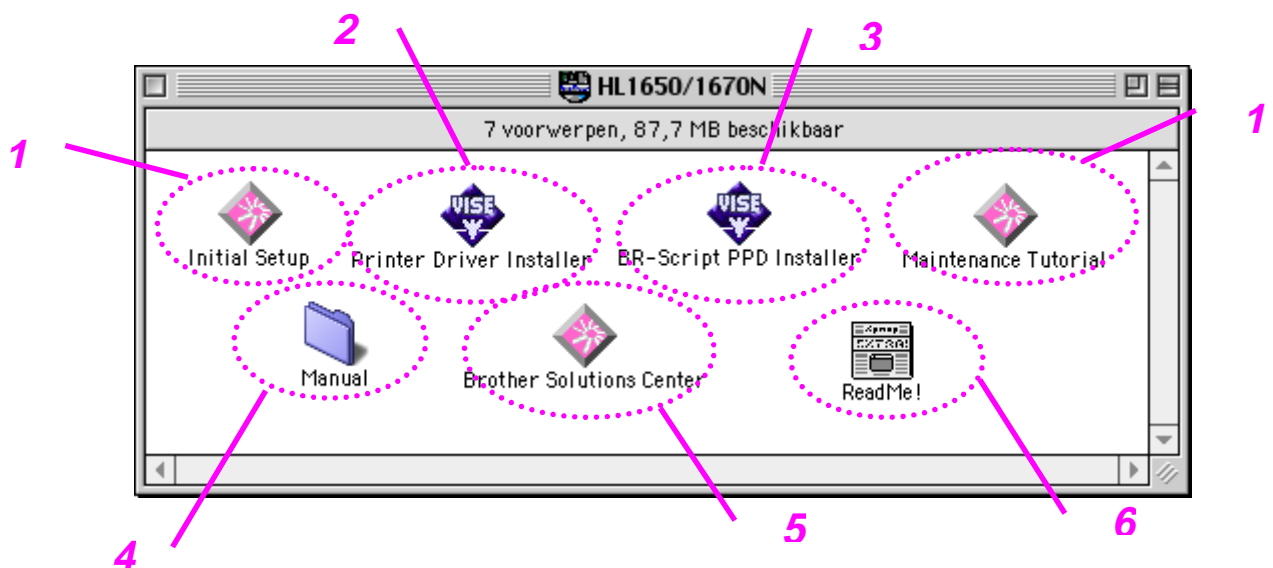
2

3

HL1650/1670N

7 voorwerpen, 87,7 MB beschikbaar

1

1

VISE

VISE

Initial Setup

Printer Driver Installer

BR-Script PPD Installer

Maintenance Tutorial

Manual

Brother Solutions Center

EXTRA!

ReadMe!

4

5

6